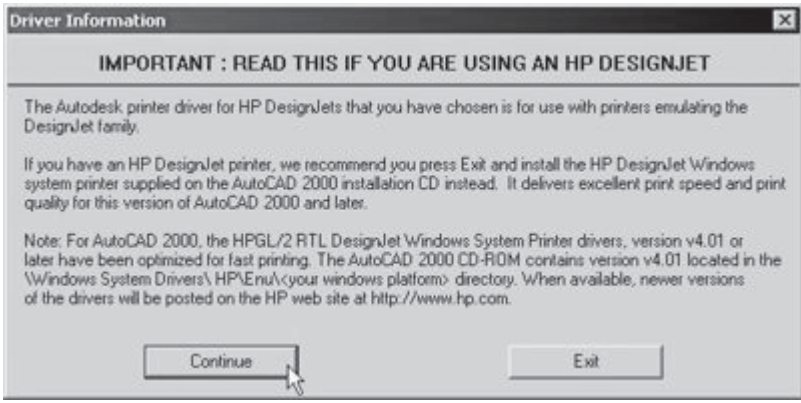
Driver Information

IMPORTANT : READ THIS IF YOU ARE USING AN HP DESIGNJET

The Autodesk printer driver for HP DesignJets that you have chosen is for use with printers emulating the DesignJet family.

If you have an HP DesignJet printer, we recommend you press Exit and install the HP DesignJet Windows system printer supplied on the AutoCAD 2000 installation CD instead. It delivers excellent print speed and print quality for this version of AutoCAD 2000 and later.

Note: For AutoCAD 2000, the HPGL/2 RTL DesignJet Windows System Printer drivers, version v4.01 or later have been optimized for fast printing. The AutoCAD 2000 CD-ROM contains version v4.01 located in the \Windows System Drivers\ HP\Enu\<your windows platform> directory. When available, newer versions of the drivers will be posted on the HP web site at http://www.hp.com.

Continue

Exit